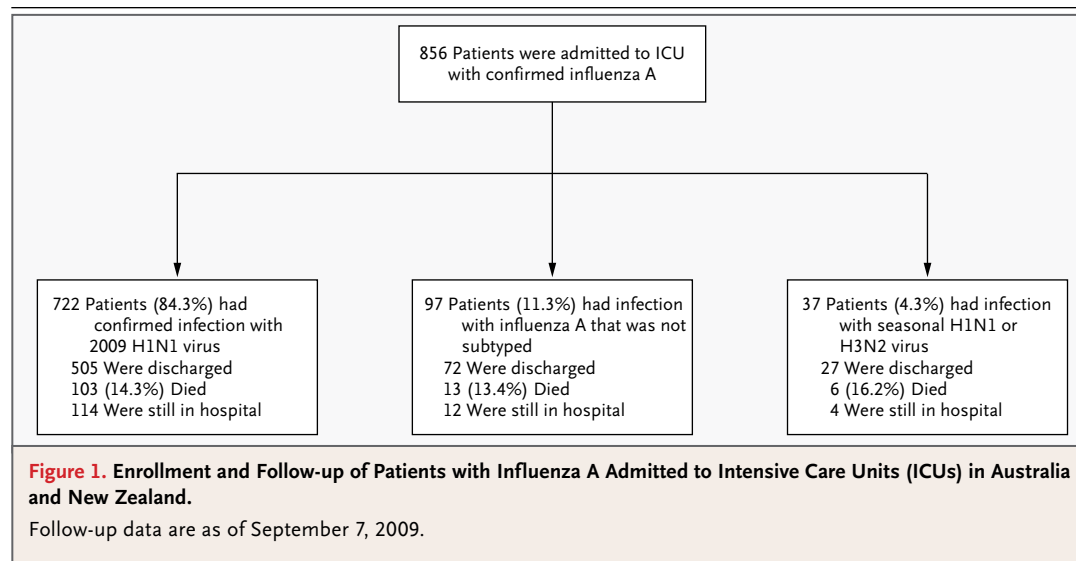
856 Patients were admitted to ICU with confirmed influenza A

722 Patients (84.3%) had confirmed infection with 2009 H1N1 virus
505 Were discharged
103 (14.3%) Died
114 Were still in hospital

97 Patients (11.3%) had infection with influenza A that was not subtyped
72 Were discharged
13 (13.4%) Died
12 Were still in hospital

37 Patients (4.3%) had infection with seasonal H1N1 or H3N2 virus
27 Were discharged
6 (16.2%) Died
4 Were still in hospital

Figure 1. Enrollment and Follow-up of Patients with Influenza A Admitted to Intensive Care Units (ICUs) in Australia and New Zealand.

Follow-up data are as of September 7, 2009.